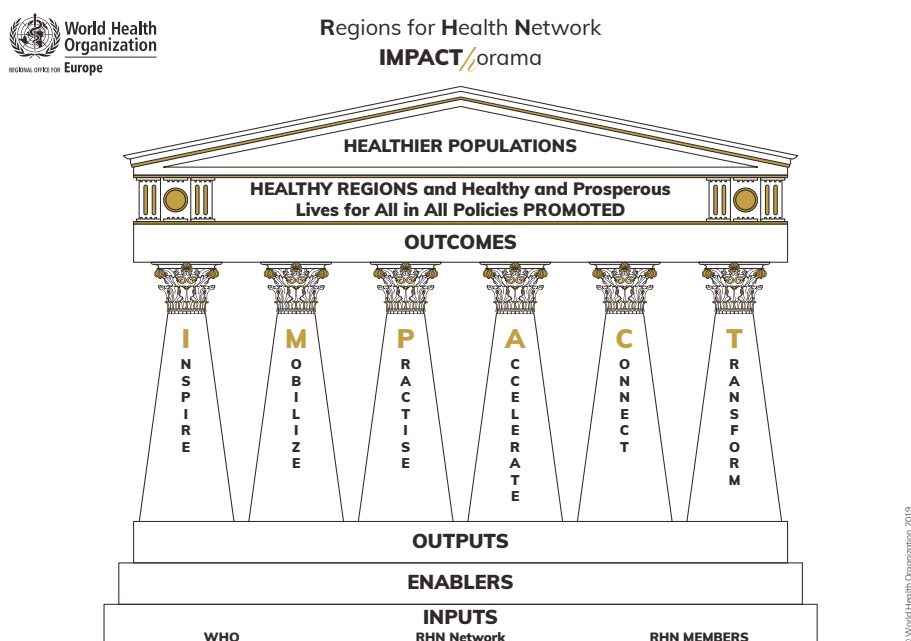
World Health Organization
REGIONAL OFFICE FOR Europe

Regions for Health Network
IMPACT/horama

HEALTHIER POPULATIONS

HEALTHY REGIONS and Healthy and Prosperous Lives for All in All Policies PROMOTED

OUTCOMES

INSPIRE

MOBILIZE

PRACTISE

ACCELERATE

CONNECT

TRANSFORM

OUTPUTS

ENABLERS

INPUTS

WHO

RHN Network

RHN MEMBERS

© World Health Organization 2019